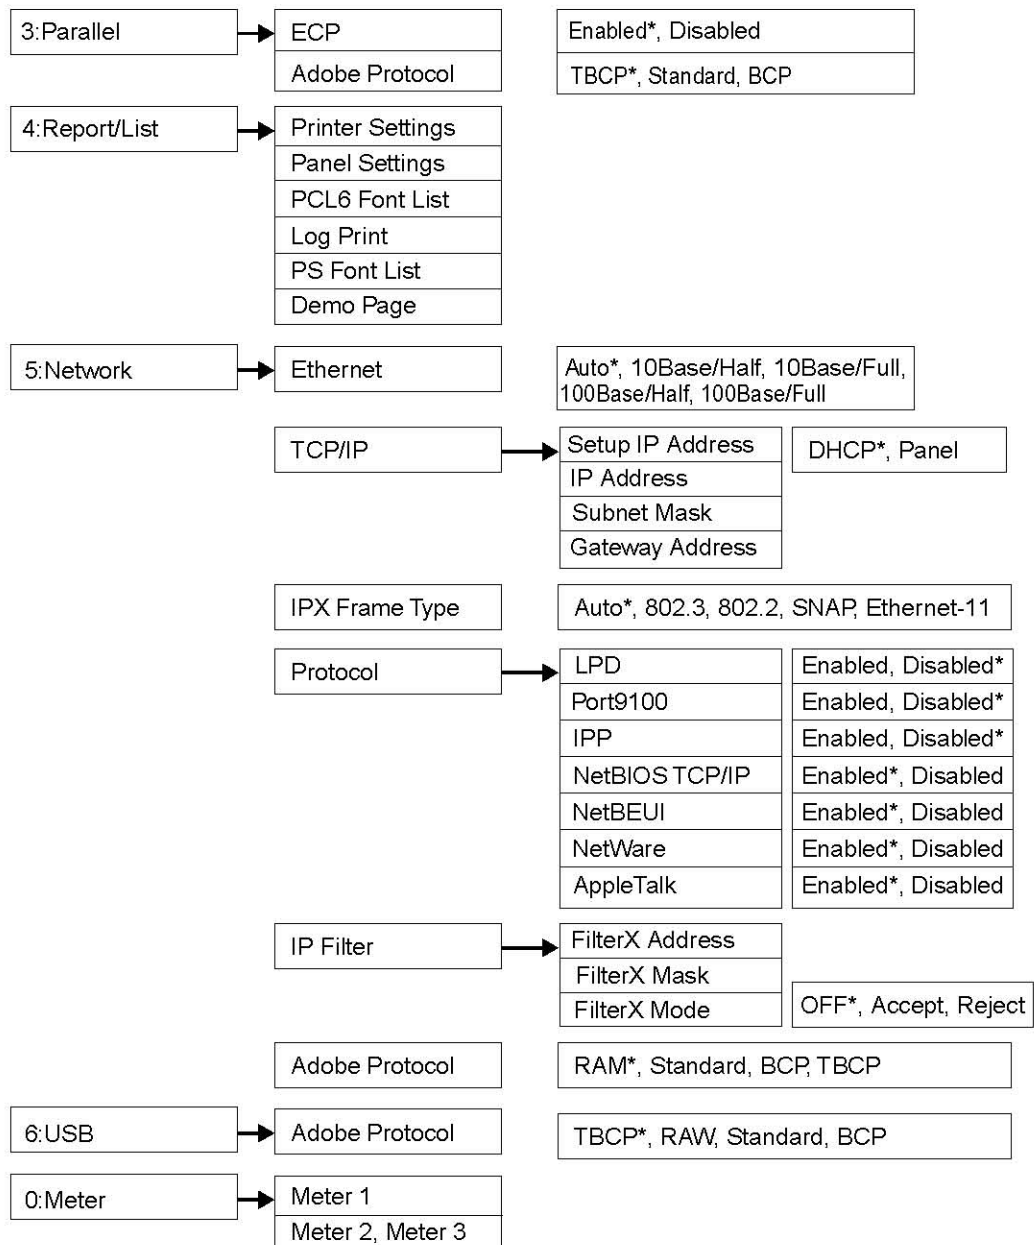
3:Parallel

ECP

Enabled*, Disabled

Adobe Protocol

TBCP*, Standard, BCP

4:Report/List

Printer Settings

Panel Settings

PCL6 Font List

Log Print

PS Font List

Demo Page

5:Network

Ethernet

Auto*, 10Base/Half, 10Base/Full, 100Base/Half, 100Base/Full

TCP/IP

Setup IP Address

DHCP*, Panel

IP Address

Subnet Mask

Gateway Address

IPX Frame Type

Auto*, 802.3, 802.2, SNAP, Ethernet-11

Protocol

LPD

Enabled, Disabled*

Port9100

Enabled, Disabled*

IPP

Enabled, Disabled*

NetBIOS TCP/IP

Enabled*, Disabled

NetBEUI

Enabled*, Disabled

NetWare

Enabled*, Disabled

AppleTalk

Enabled*, Disabled

IP Filter

FilterX Address

FilterX Mask

FilterX Mode

OFF*, Accept, Reject

Adobe Protocol

RAM*, Standard, BCP, TBCP

6:USB

Adobe Protocol

TBCP*, RAW, Standard, BCP

0:Meter

Meter 1

Meter 2, Meter 3